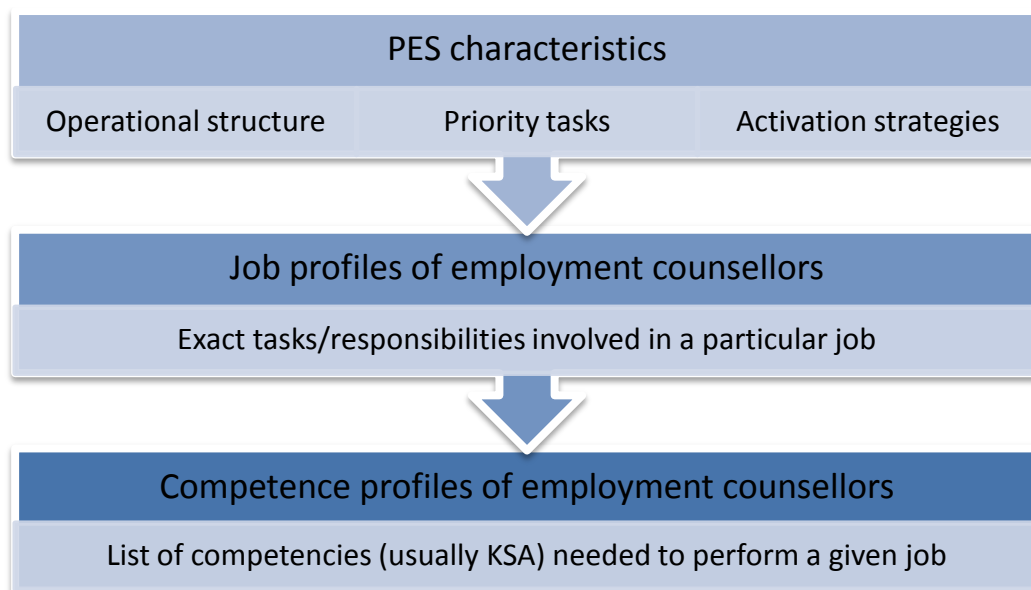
PES characteristics

Operational structure

Priority tasks

Activation strategies

Job profiles of employment counsellors

Exact tasks/responsibilities involved in a particular job

Competence profiles of employment counsellors

List of competencies (usually KSA) needed to perform a given job